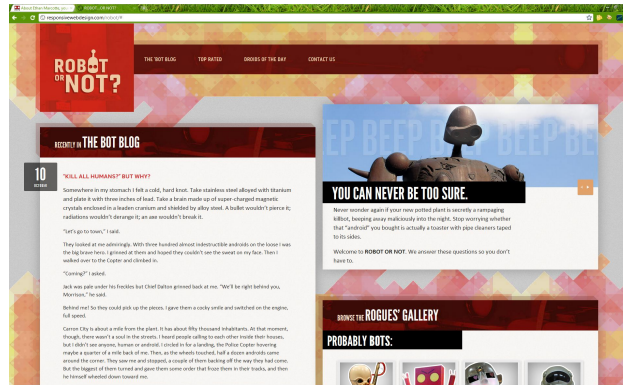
About Ethan Marcotte | ...
ROBOT... OR NOT?

responsivewebdesign.com/robot/

ROBOT OR NOT?

THE BOT BLOG
TOP RATED
DROIDS OF THE DAY
CONTACT US

RECENTLY IN THE BOT BLOG

10
OCTOBER

"KILL ALL HUMANS?" BUT WHY?

Somewhere in my stomach I felt a cold, hard knot. Take stainless steel alloyed with titanium and plate it with three inches of lead. Take a brain made up of super-charged magnetic crystals enclosed in a leaden container and shielded by alloy steel. A bullet wouldn't pierce it; radiations wouldn't derange it; an axe wouldn't break it.

"Let's go to town," I said.

They looked at me admiringly. With three hundred almost indestructible androids on the loose I was the big brave hero. I grinned at them and hoped they couldn't see the sweat on my face. Then I walked over to the Copter and climbed in.

"Coming?" I asked.

Jack was pale under his freckles but Chief Dalton grinned back at me. "We'll be right behind you, Morrison," he said.

Behind me! So they could pick up the pieces. I gave them a cocky smile and switched on the engine, full speed.

Carron City is about a mile from the plant. It has about fifty thousand inhabitants. At that moment, though, there wasn't a soul in the streets. I heard people calling to each other inside their houses, but I didn't see anyone, human or android. I circled in for a landing, the Police Copter hovering maybe a quarter of a mile back of me. Then, as the wheels touched, half a dozen androids came around the corner. They saw me and stopped, a couple of them backing off the way they had come. But the biggest of them turned and gave them some order that froze them in their tracks, and then he himself wheeled down toward me.

EEP BEEP BEEP BEEP

YOU CAN NEVER BE TOO SURE.

Never wonder again if your new potted plant is secretly a rampaging killbot, beeping away maliciously into the night. Stop worrying whether that "android" you bought is actually a toaster with pipe cleaners taped to its sides.

Welcome to ROBOT OR NOT. We answer these questions so you don't have to.

BROWSE THE ROGUES' GALLERY

PROBABLY BOTS: